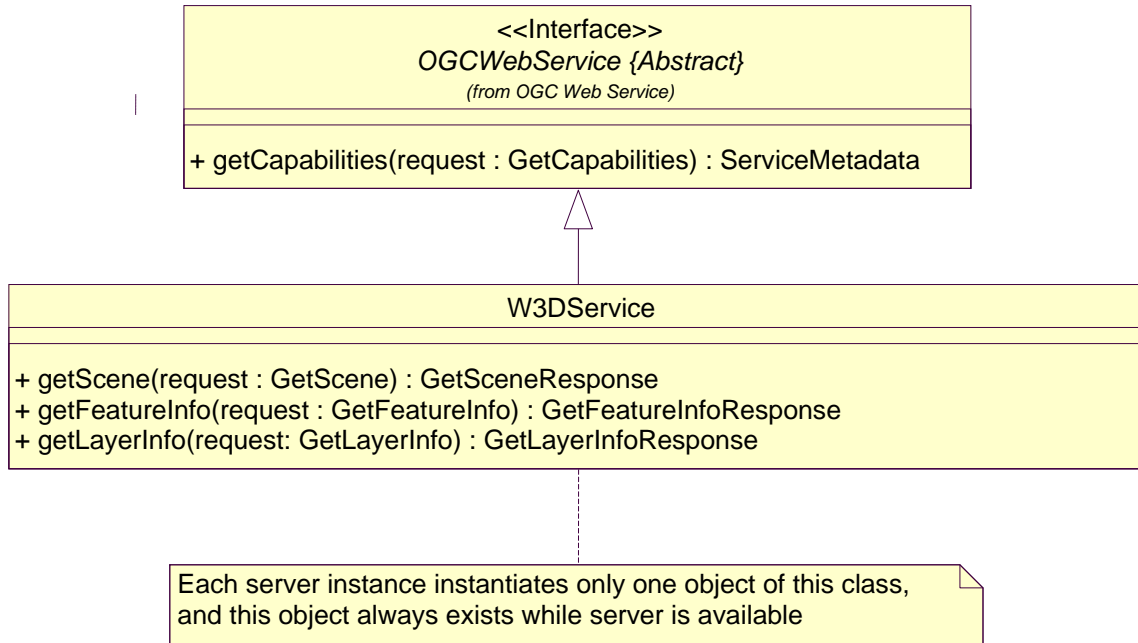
<<Interface>>
OGCWebService {Abstract}
(from OGC Web Service)

+ getCapabilities(request : GetCapabilities) : ServiceMetadata

W3DService

+ getScene(request : GetScene) : GetSceneResponse
+ getFeatureInfo(request : GetFeatureInfo) : GetFeatureInfoResponse
+ getLayerInfo(request: GetLayerInfo) : GetLayerInfoResponse

Each server instance instantiates only one object of this class, and this object always exists while server is available